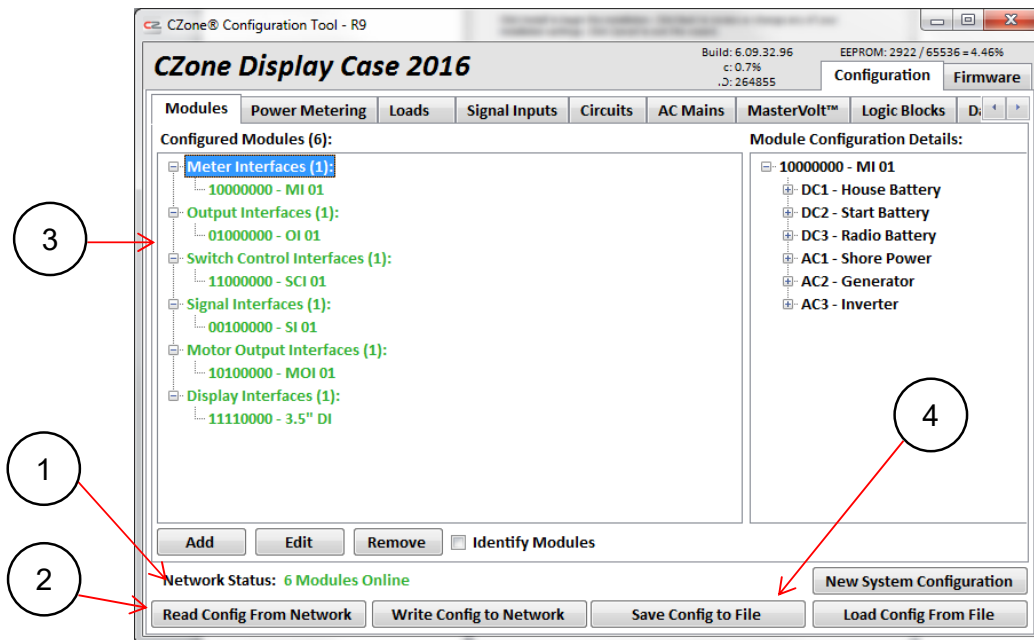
CZone® Configuration Tool - R9

CZone Display Case 2016

Build: 6.09.32.96
c: 0.7%
.D: 264855

EEPROM: 2922 / 65536 = 4.46%

Configuration
Firmware

Modules
Power Metering
Loads
Signal Inputs
Circuits
AC Mains
MasterVolt™
Logic Blocks
D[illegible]

Configured Modules (6):

Meter Interfaces (1):
10000000 - MI 01
Output Interfaces (1):
01000000 - OI 01
Switch Control Interfaces (1):
11000000 - SCI 01
Signal Interfaces (1):
00100000 - SI 01
Motor Output Interfaces (1):
10100000 - MOI 01
Display Interfaces (1):
11110000 - 3.5" DI

Module Configuration Details:

10000000 - MI 01
DC1 - House Battery
DC2 - Start Battery
DC3 - Radio Battery
AC1 - Shore Power
AC2 - Generator
AC3 - Inverter

3

4

1

2

Add
Edit
Remove
Identify Modules

Network Status: 6 Modules Online

New System Configuration

Read Config From Network
Write Config to Network
Save Config to File
Load Config From File